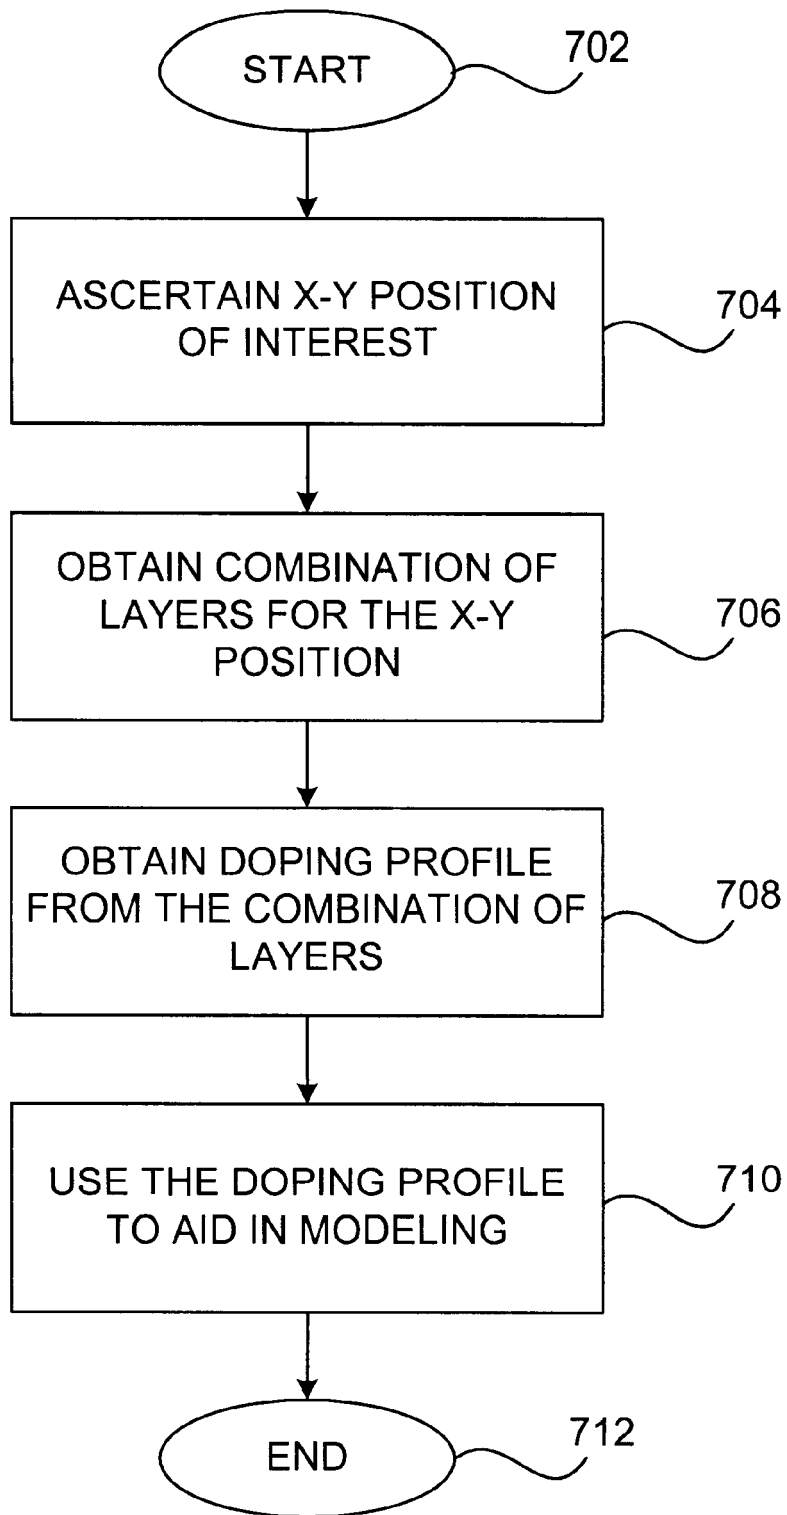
START

702

ASCERTAIN X-Y POSITION OF INTEREST

704

OBTAIN COMBINATION OF LAYERS FOR THE X-Y POSITION

706

OBTAIN DOPING PROFILE FROM THE COMBINATION OF LAYERS

708

USE THE DOPING PROFILE TO AID IN MODELING

710

END

712